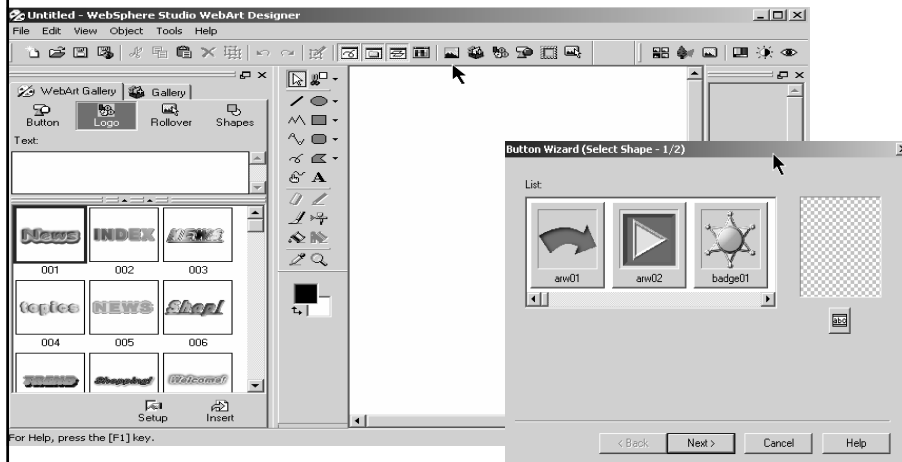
Untitled - WebSphere Studio WebArt Designer

File Edit View Object Tools Help

WebArt Gallery | Gallery

Button Logo Rollover Shapes

Text:

News INDEX NEWS

001 002 003

topics NEWS Shop!

004 005 006

TREND Shopping! Welcome!

Setup Insert

For Help, press the [F1] key.

Button Wizard (Select Shape - 1/2)

List:

arw01 arw02 badge01

< Back Next > Cancel Help